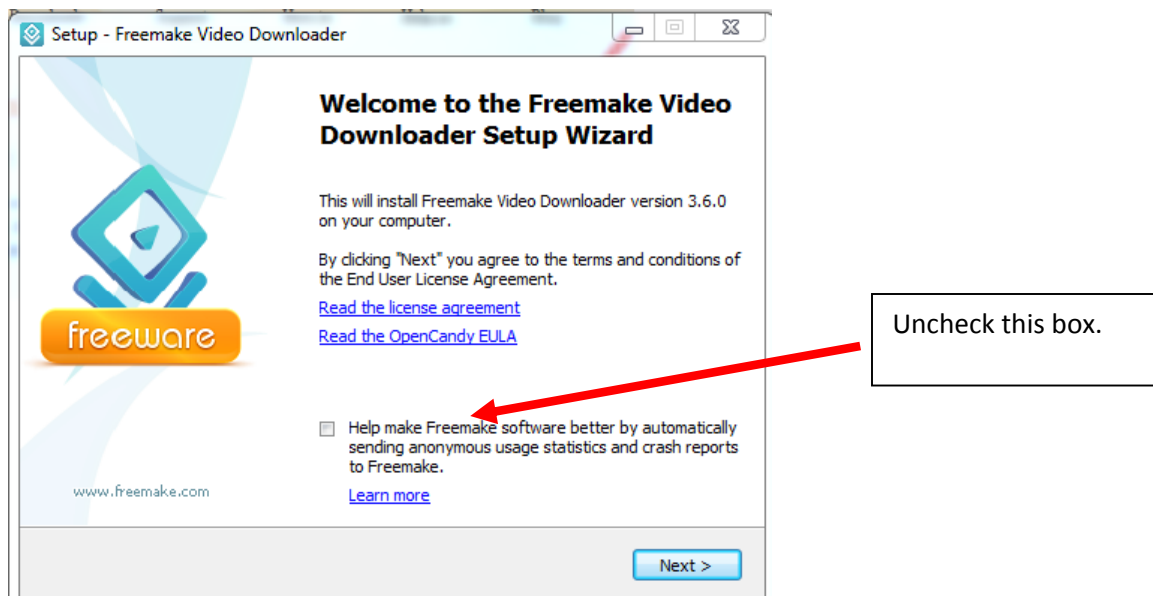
Setup - Freemake Video Downloader

Welcome to the Freemake Video Downloader Setup Wizard

This will install Freemake Video Downloader version 3.6.0 on your computer.

By clicking "Next" you agree to the terms and conditions of the End User License Agreement.

Read the license agreement

Read the OpenCandy EULA

freeware

Uncheck this box.

Help make Freemake software better by automatically sending anonymous usage statistics and crash reports to Freemake.

Learn more

www.freemake.com

Next >